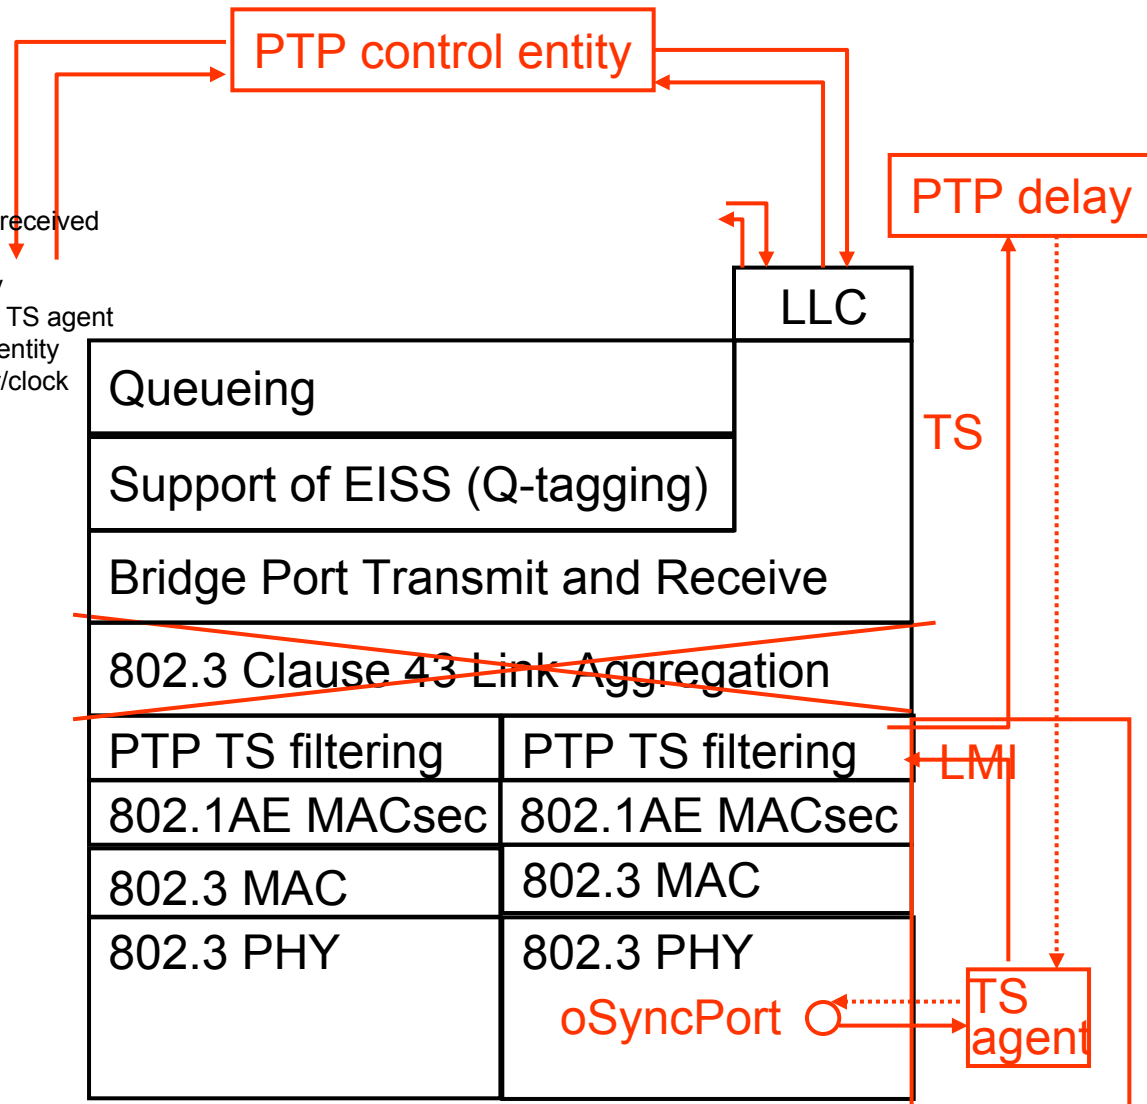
PTP control entity

received

TS agent
entity
/clock

PTP delay

LLC

Queueing

TS

Support of EISS (Q-tagging)

Bridge Port Transmit and Receive

802.3 Clause 43 Link Aggregation

PTP TS filtering

PTP TS filtering

LMI

802.1AE MACsec

802.1AE MACsec

802.3 MAC

802.3 MAC

802.3 PHY

802.3 PHY

oSyncPort

TS agent